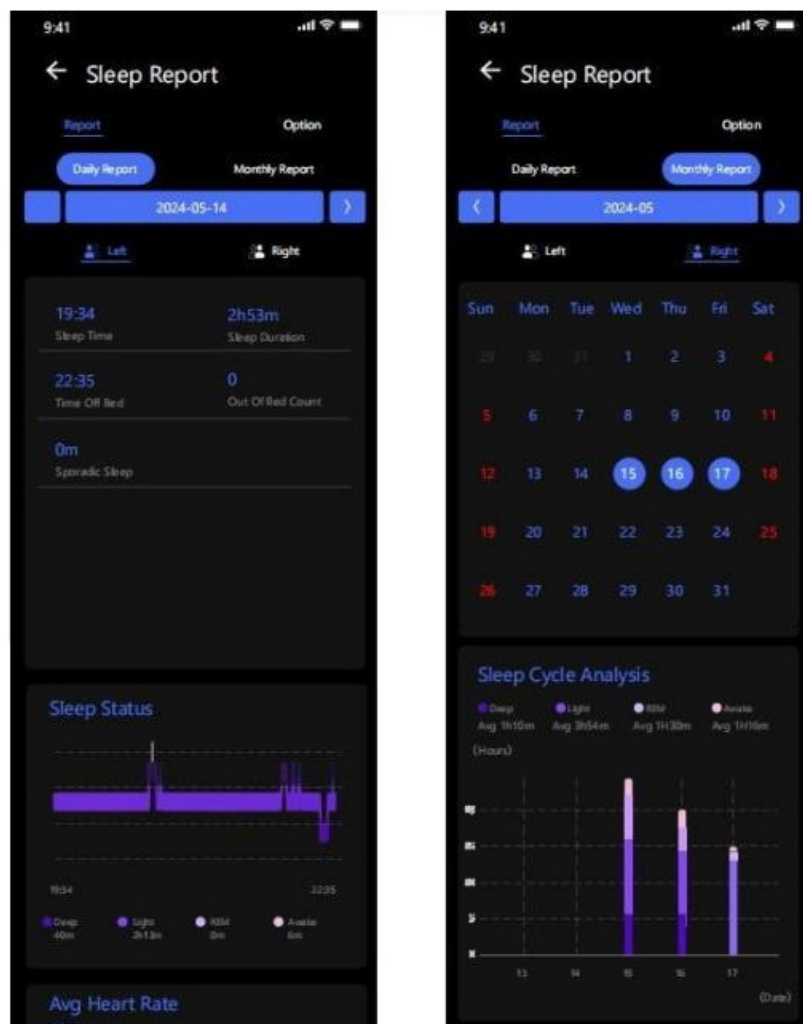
9:41

← Sleep Report

Report Option

Daily Report Monthly Report

2024-05-14 >

Left Right

19:34
Sleep Time

2h53m
Sleep Duration

22:35
Time Off Bed

0
Out Of Bed Count

0m
Sporadic Sleep

Sleep Status

19:34 22:35

Deep 40m
Light 2h13m
REM 0m
Awake 6m

Avg Heart Rate

9:41

← Sleep Report

Report Option

Daily Report Monthly Report

< 2024-05 >

Left Right

| Sun | Mon | Tue | Wed | Thu | Fri | Sat |
|---|---|---|---|---|---|---|
| 29 | 30 | 31 | 1 | 2 | 3 | 4 |
| 5 | 6 | 7 | 8 | 9 | 10 | 11 |
| 12 | 13 | 14 | 15 | 16 | 17 | 18 |
| 19 | 20 | 21 | 22 | 23 | 24 | 25 |
| 26 | 27 | 28 | 29 | 30 | 31 | |

Sleep Cycle Analysis

Deep Avg 1h10m
Light Avg 3h54m
REM Avg 1H30m
Awake Avg 1H16m

(Hours)

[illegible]

13 14 15 16 17

(Date)